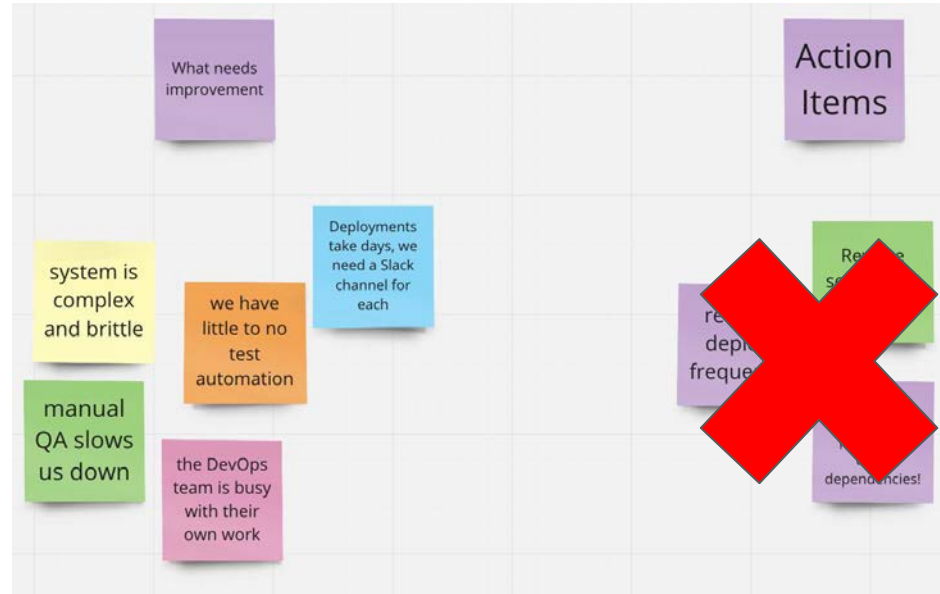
What needs improvement

Action Items

Deployments take days, we need a Slack channel for each

system is complex and brittle

we have little to no test automation

manual QA slows us down

the DevOps team is busy with their own work

Re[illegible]e s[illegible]

re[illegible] depl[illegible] freque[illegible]

dependencies!